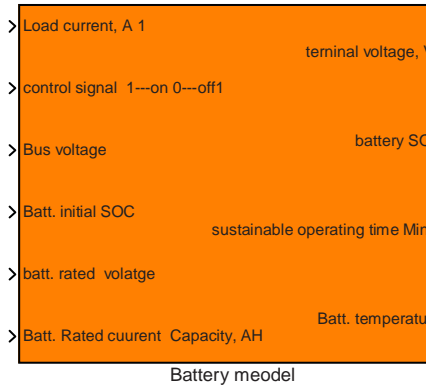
Load current, A 1

terminal voltage, V

control signal 1---on 0---off1

Bus voltage

battery SO

Batt. initial SOC

sustainable operating time Mi

batt. rated volatge

Batt. temperatu

Batt. Rated cuurent Capacity, AH

Battery meodel